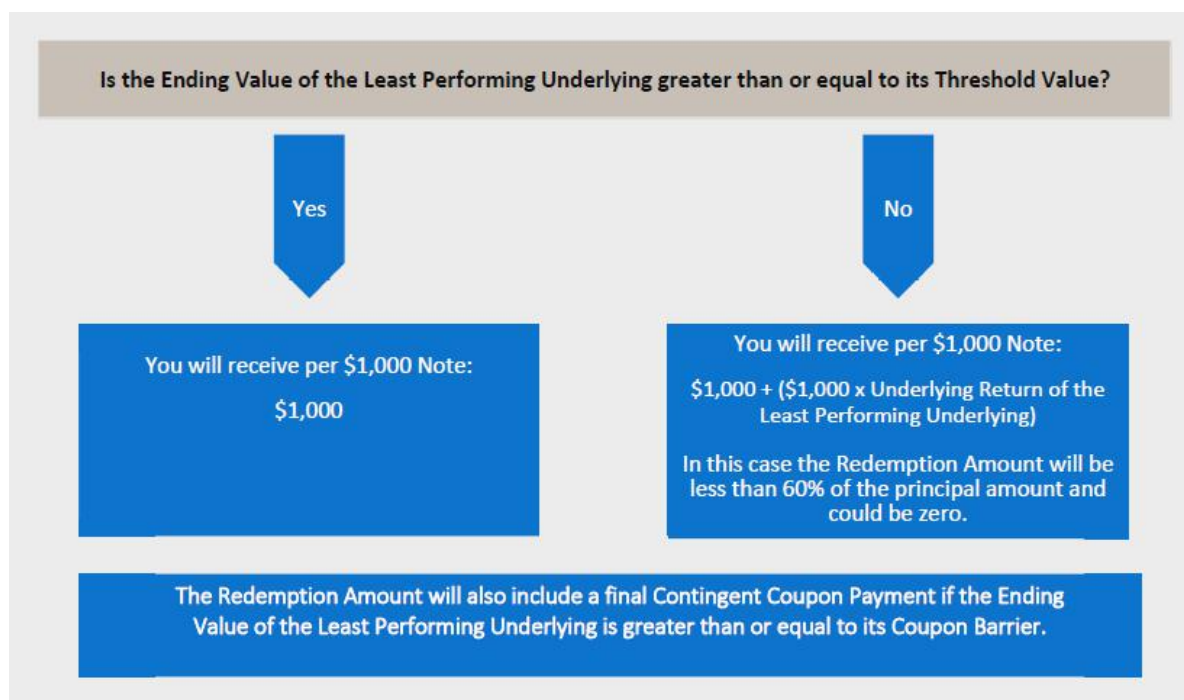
Is the Ending Value of the Least Performing Underlying greater than or equal to its Threshold Value?

Yes

No

You will receive per \$1,000 Note:

\$1,000

You will receive per \$1,000 Note:

\$1,000 + (\$1,000 x Underlying Return of the Least Performing Underlying)

In this case the Redemption Amount will be less than 60% of the principal amount and could be zero.

The Redemption Amount will also include a final Contingent Coupon Payment if the Ending Value of the Least Performing Underlying is greater than or equal to its Coupon Barrier.